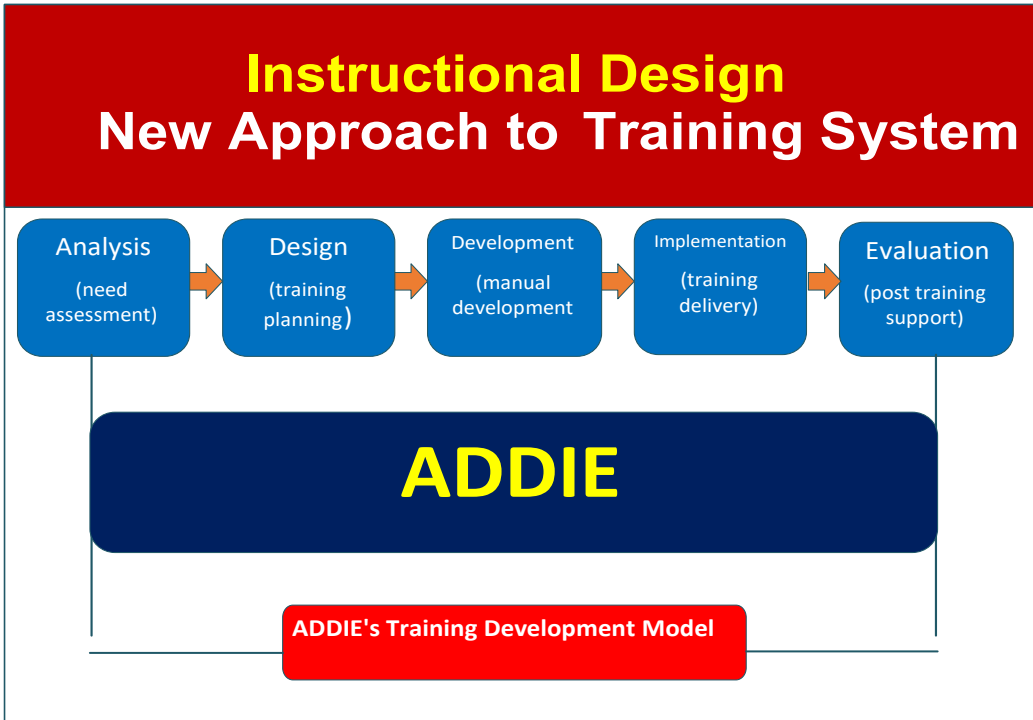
Instructional Design
New Approach to Training System

Analysis
(need assessment)

Design
(training planning)

Development
(manual development

Implementation
(training delivery)

Evaluation
(post training support)

ADDIE

ADDIE's Training Development Model